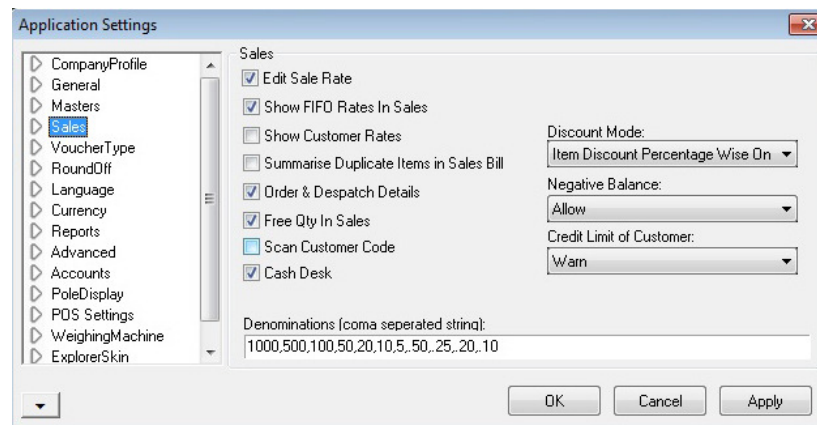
Application Settings

CompanyProfile
General
Masters
Sales
VoucherType
RoundOff
Language
Currency
Reports
Advanced
Accounts
PoleDisplay
POS Settings
WeighingMachine
ExplorerSkin

Sales
Edit Sale Rate
Show FIFO Rates In Sales
Show Customer Rates
Summarise Duplicate Items in Sales Bill
Order & Despatch Details
Free Qty In Sales
Scan Customer Code
Cash Desk

Discount Mode:
Item Discount Percentage Wise On
Negative Balance:
Allow
Credit Limit of Customer:
Warn

Denominations (coma seperated string):
1000,500,100,50,20,10,5,.50,.25,.20,.10

OK
Cancel
Apply